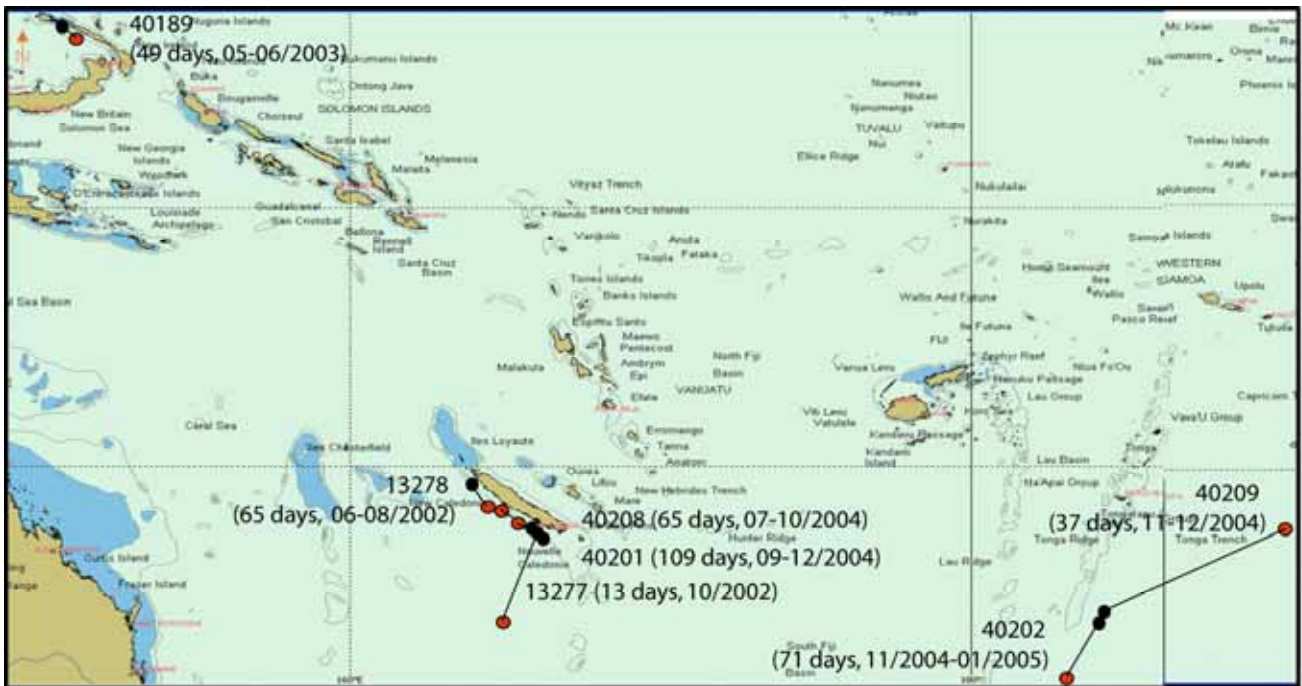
40189
(49 days, 05-06/2003)

Nugoria Islands
Buka
Bougainville
Choiseul
Ontong Java
SOLOMON ISLANDS
Santa Isabel
Malaita
Melanesia
New Britain
Solomon Sea
New Georgia Islands
Woodlark
D'Entrecasteaux Islands
Louisiade Archipelago
Guadalcanal
San Cristobal
Bellona
Rennell Island
Santa Cruz Basin
Vityaz Trench
Nendo
Santa Cruz Islands
Vanikolo
Anuta
Fataka
Tikopia
Torres Islands
Banks Islands
Espiritu Santo
Maewo
Pentecost
Ambrym
Epi
Malakula
VANUATU
North Fiji Basin
Efate
Erromango
Tanna
Aneityum
Nanumea
Nukufetau
Nanumanga
TUVALU
Vaitupu
Nui
Ellice Ridge
Nukulaelae
Niulakita
Tokelau Islands
Atafu
Fakaofo
Nukunonu
Phoenix Is
Samoa Islands
WESTERN SAMOA
Upolu
Savaii
Tutuila
Wallis And Futuna
Wallis
Ile Futuna
Pasco Reef
FIJI
Vanua Levu
Viti Levu
Vatulele
Kandavu Passage
Kandavu Island
Nanuku Passage
Lau Group
Niua Fo'Ou
Vava'U Group
Capricorn
Lau Basin
Ha'Apai Group
Tonga
Tonga Ridge
Tonga Trench
Lau Ridge
South Fiji Basin
Coral Sea
Iles Chesterfield
Iles Loyaute
Ouvea
Lifou
Mare
New Hebrides Trench
Hunter Ridge
Nouvelle Caledonia
Curtis Island
Fraser Island
Sea Basin
Mc Kean
Birnie
Nikumaroro
Orona

13278
(65 days, 06-08/2002)
40208 (65 days, 07-10/2004)
40201 (109 days, 09-12/2004)
13277 (13 days, 10/2002)
40209
(37 days, 11-12/2004)
40202
(71 days, 11/2004-01/2005)